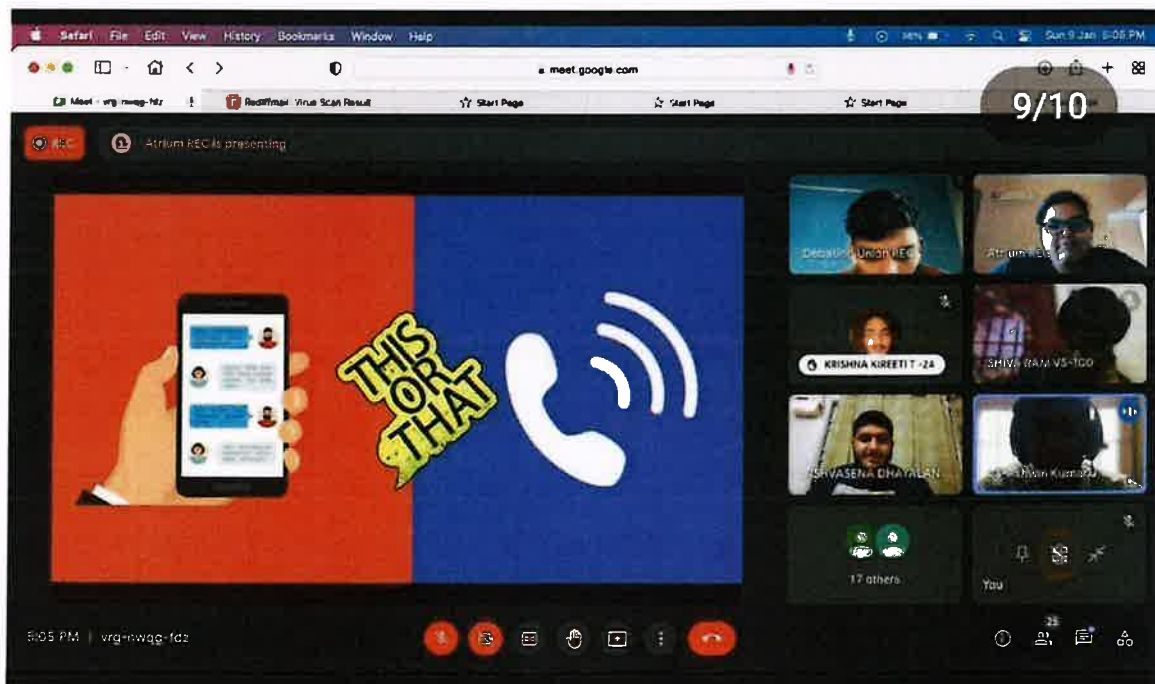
Safari File Edit View History Bookmarks Window Help

Sun 9 Jan 5:05 PM

meet.google.com

Meet - vrg-nwqg-fdz

Rediffmail Virus Scan Result

Start Page

Start Page

Start Page

9/10

REC

Atrium REC is presenting

THIS OR THAT

Debating Union REC

Atrium REC

KRISHNA KIREETI T -24

SHIVA RAM VS-TCO

VISHVASENA DHAYALAN

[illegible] Kumar

17 others

You

5:05 PM | vrg-nwqg-fdz

25